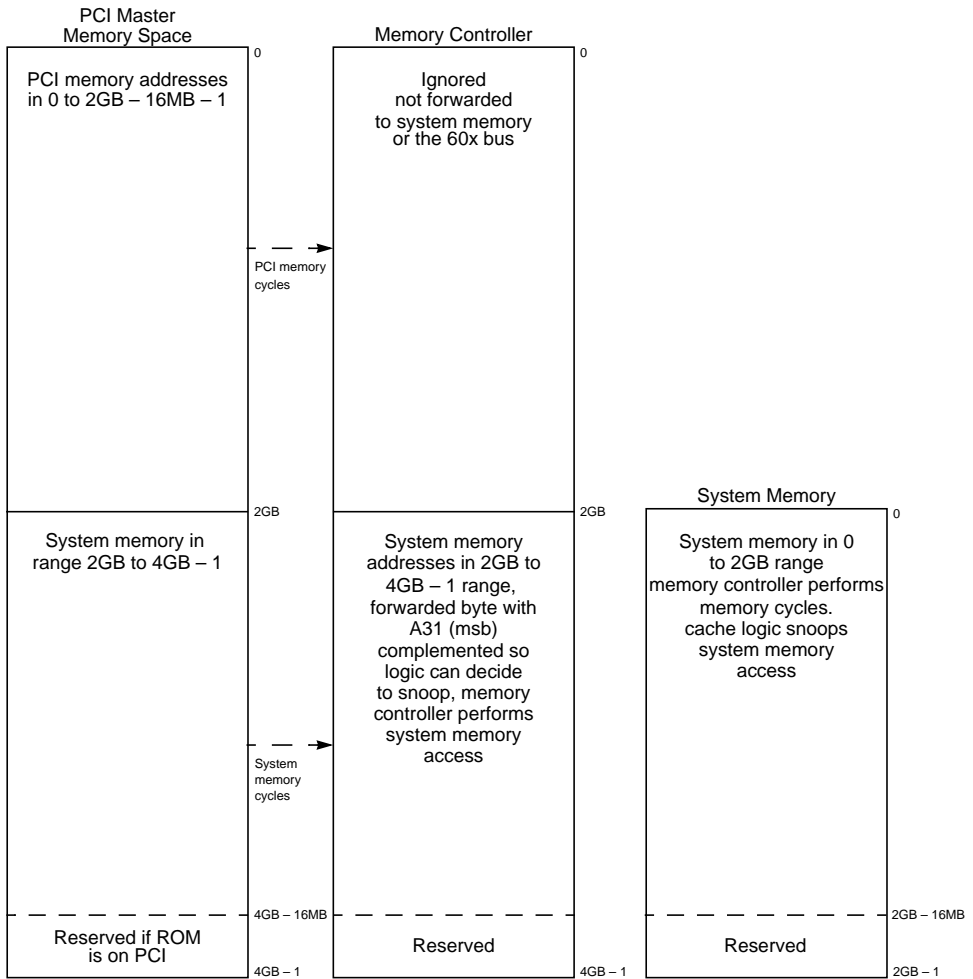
PCI Master
Memory Space

0

PCI memory addresses in 0 to 2GB – 16MB – 1

PCI memory cycles

2GB

System memory in range 2GB to 4GB – 1

System memory cycles

4GB – 16MB

Reserved if ROM is on PCI

4GB – 1

Memory Controller

0

Ignored not forwarded to system memory or the 60x bus

2GB

System memory addresses in 2GB to 4GB – 1 range, forwarded byte with A31 (msb) complemented so logic can decide to snoop, memory controller performs system memory access

Reserved

4GB – 1

System Memory

0

System memory in 0 to 2GB range memory controller performs memory cycles. cache logic snoops system memory access

2GB – 16MB

Reserved

2GB – 1